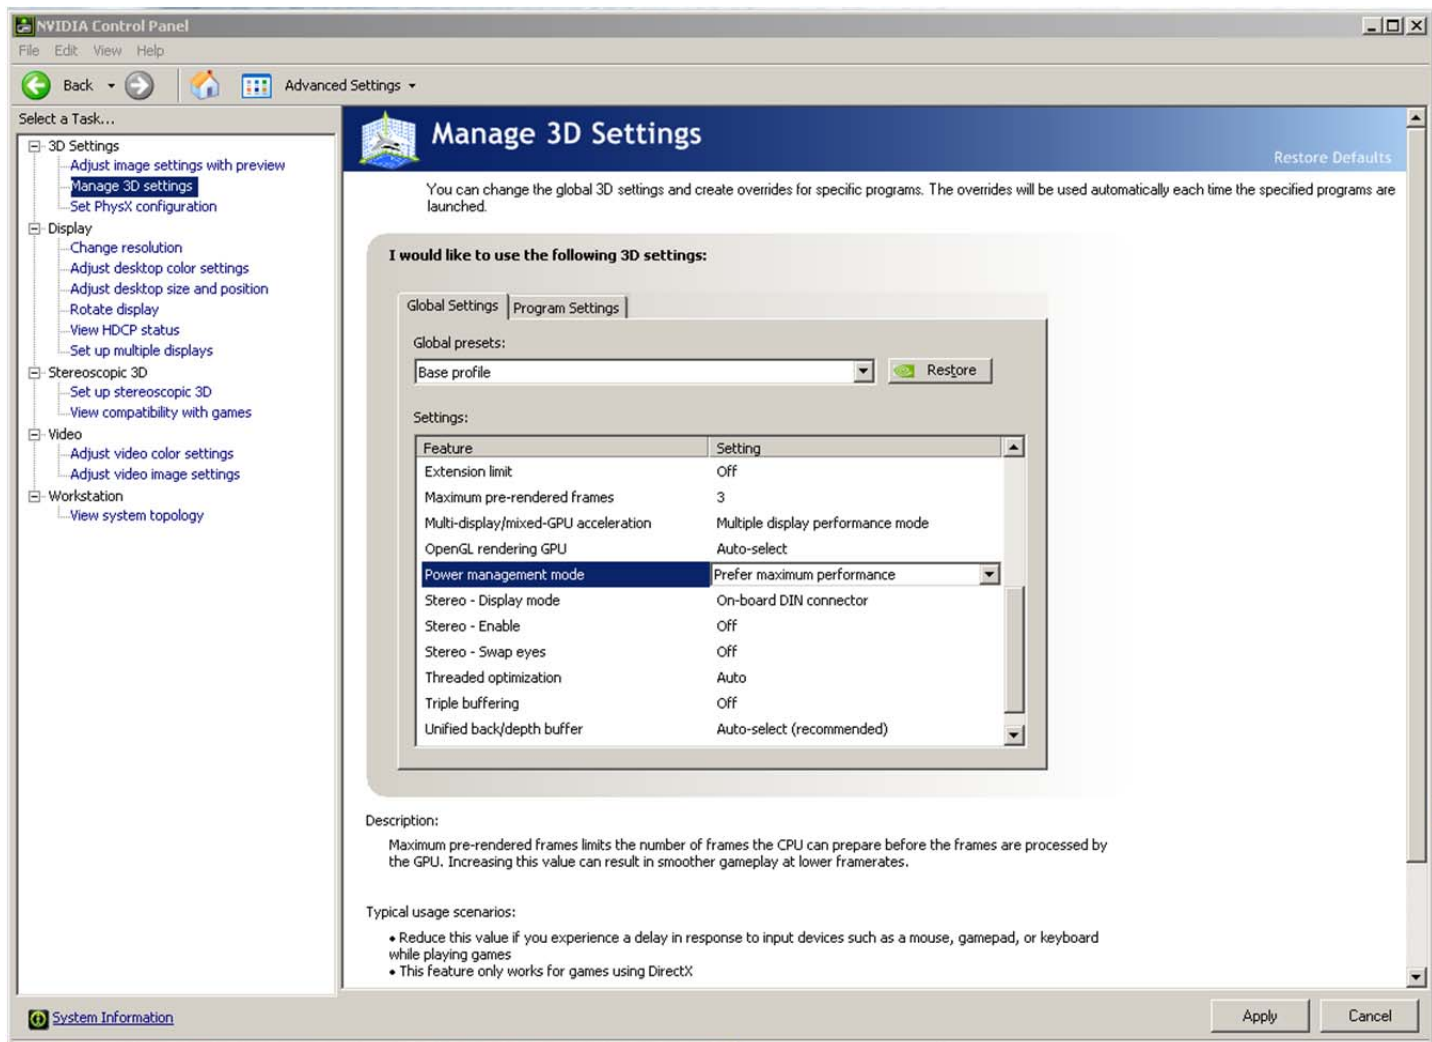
NVIDIA Control Panel

File Edit View Help

Back Advanced Settings

Select a Task...

3D Settings
Adjust image settings with preview
Manage 3D settings
Set PhysX configuration
Display
Change resolution
Adjust desktop color settings
Adjust desktop size and position
Rotate display
View HDCP status
Set up multiple displays
Stereoscopic 3D
Set up stereoscopic 3D
View compatibility with games
Video
Adjust video color settings
Adjust video image settings
Workstation
View system topology

Manage 3D Settings

Restore Defaults

You can change the global 3D settings and create overrides for specific programs. The overrides will be used automatically each time the specified programs are launched.

I would like to use the following 3D settings:

Global Settings | Program Settings

Global presets:

Base profile

Restore

Settings:

| Feature | Setting |
|---|---|
| Extension limit | Off |
| Maximum pre-rendered frames | 3 |
| Multi-display/mixed-GPU acceleration | Multiple display performance mode |
| OpenGL rendering GPU | Auto-select |
| Power management mode | Prefer maximum performance |
| Stereo - Display mode | On-board DIN connector |
| Stereo - Enable | Off |
| Stereo - Swap eyes | Off |
| Threaded optimization | Auto |
| Triple buffering | Off |
| Unified back/depth buffer | Auto-select (recommended) |

Description:

Maximum pre-rendered frames limits the number of frames the CPU can prepare before the frames are processed by the GPU. Increasing this value can result in smoother gameplay at lower framerates.

Typical usage scenarios:

• Reduce this value if you experience a delay in response to input devices such as a mouse, gamepad, or keyboard while playing games
• This feature only works for games using DirectX

System Information

Apply Cancel